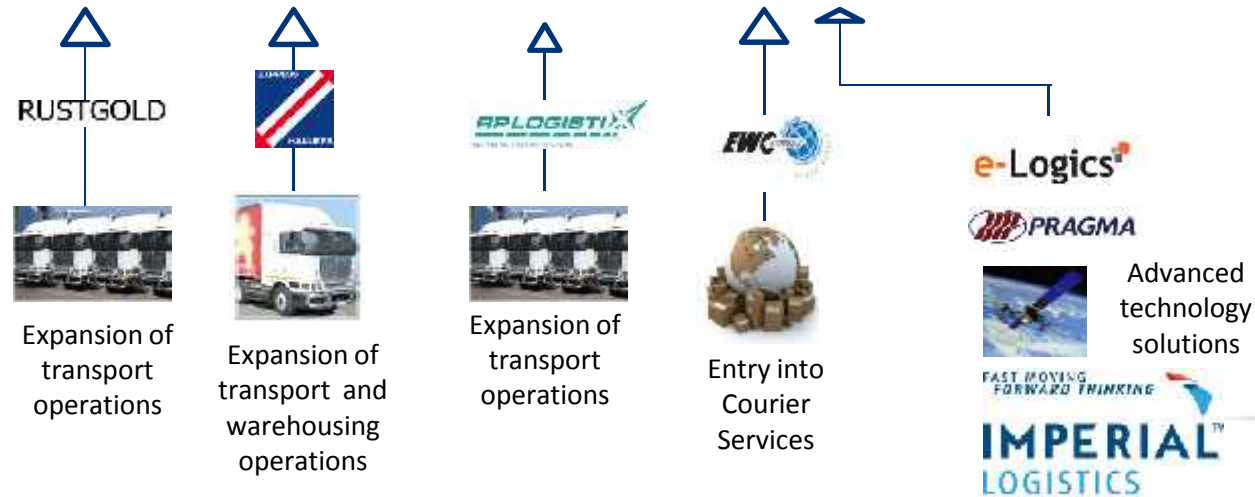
RUSTGOLD

Expansion of transport operations

Expansion of transport and warehousing operations

APLOGISTIX

Expansion of transport operations

EWC

Entry into Courier Services

e-Logics

PRAGMA

Advanced technology solutions

FAST MOVING FORWARD THINKING

IMPERIAL™ LOGISTICS